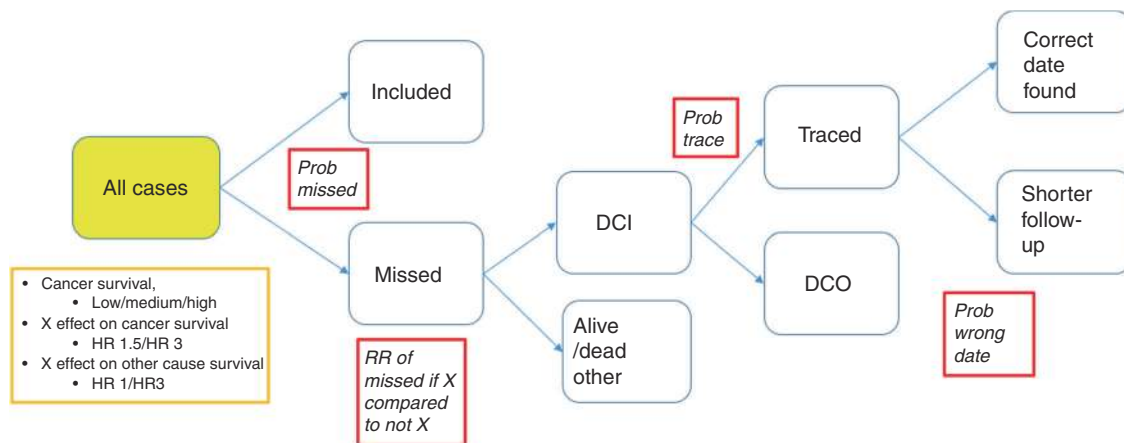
All cases

Included

Prob missed

Missed

RR of missed if X compared to not X

DCI

Alive /dead other

Prob trace

Traced

DCO

Correct date found

Shorter follow-up

Prob wrong date

- Cancer survival,
  - Low/medium/high
- X effect on cancer survival
  - HR 1.5/HR 3
- X effect on other cause survival
  - HR 1/HR3